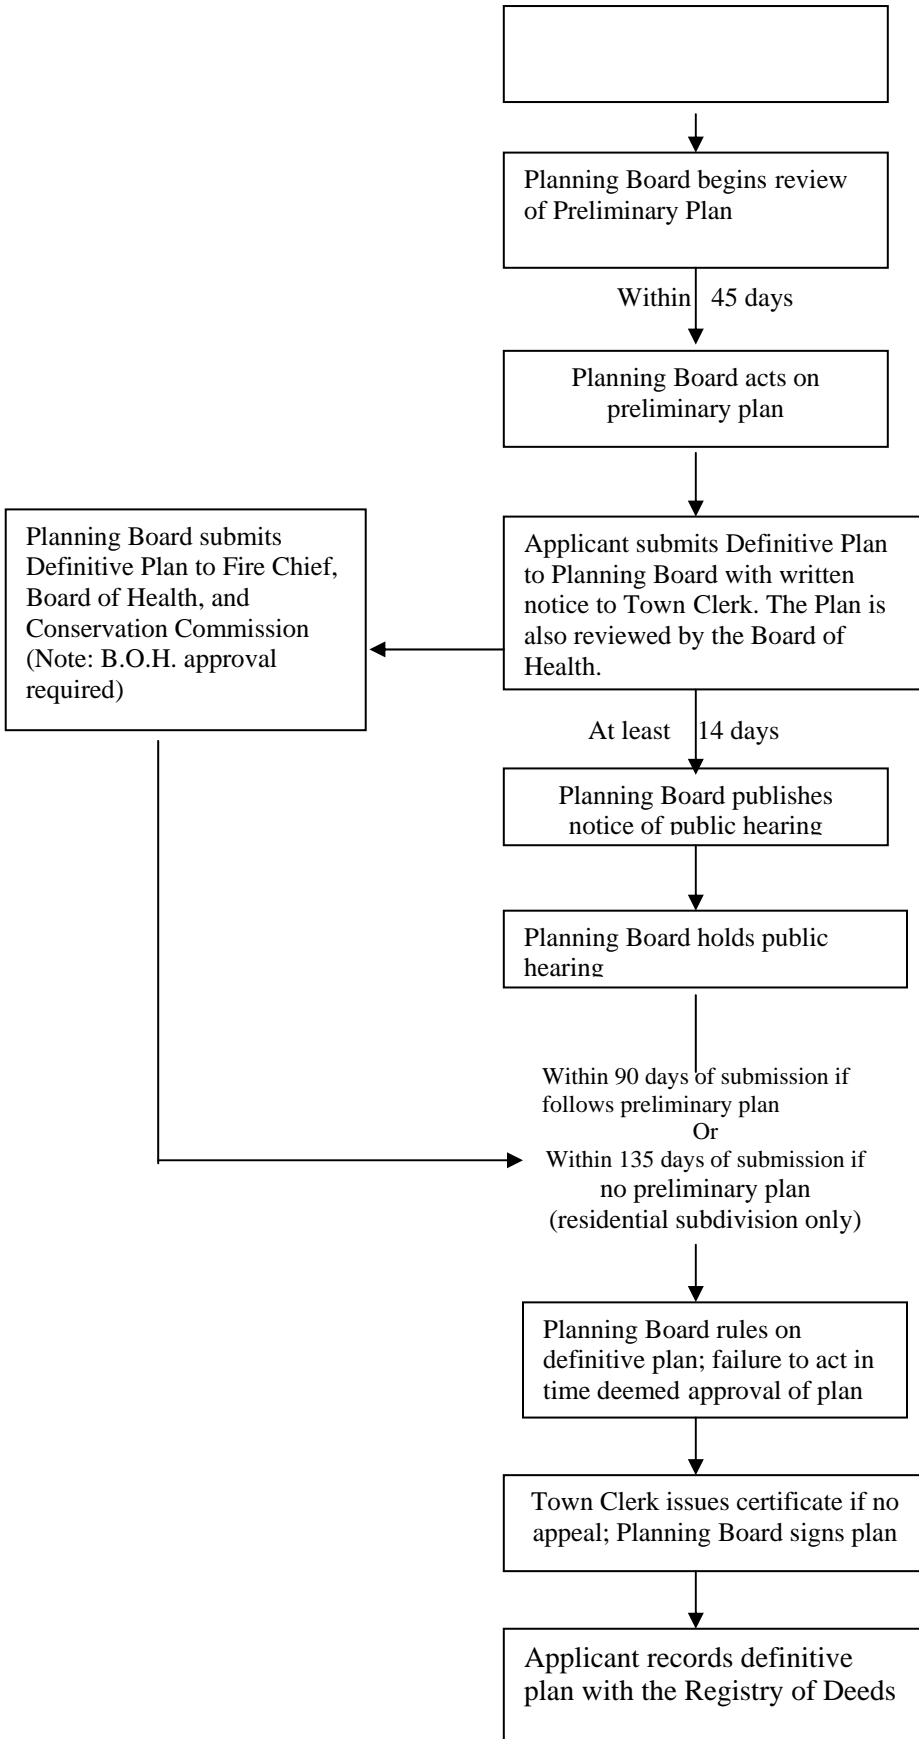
Planning Board begins review of Preliminary Plan

Within 45 days

Planning Board acts on preliminary plan

Applicant submits Definitive Plan to Planning Board with written notice to Town Clerk. The Plan is also reviewed by the Board of Health.

Planning Board submits Definitive Plan to Fire Chief, Board of Health, and Conservation Commission (Note: B.O.H. approval required)

At least 14 days

Planning Board publishes notice of public hearing

Planning Board holds public hearing

Within 90 days of submission if follows preliminary plan
Or
Within 135 days of submission if no preliminary plan (residential subdivision only)

Planning Board rules on definitive plan; failure to act in time deemed approval of plan

Town Clerk issues certificate if no appeal; Planning Board signs plan

Applicant records definitive plan with the Registry of Deeds